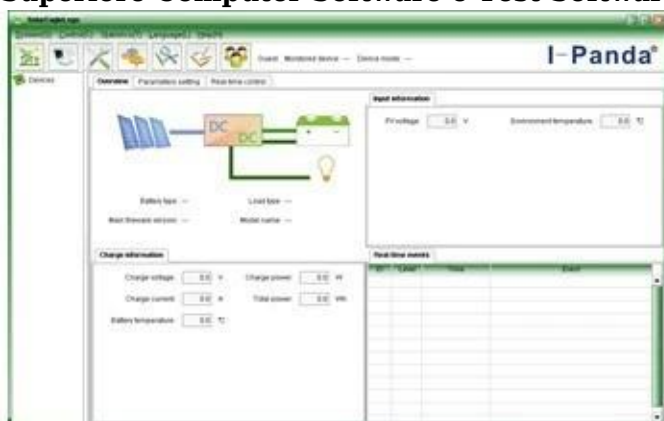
Superiore Computer Software e Test Softwar

SolarCtaget.exe

System(S) Control(C) Device(V) Language(L) Help(H)

Guest Monitored device — Device mode —

I-Panda®

Devices

Overview Parameters setting Real time control

DC DC

Battery type — Load type —

Main firmware version — Model name —

Input information

PV voltage 0.0 V Environment temperature 0.0 ℃

Charge information

Charge voltage 0.0 V Charge power 0.0 W

Charge current 0.0 A Total power 0.0 Wh

Battery temperature 0.0 ℃

Real time events

ID Level Time Event